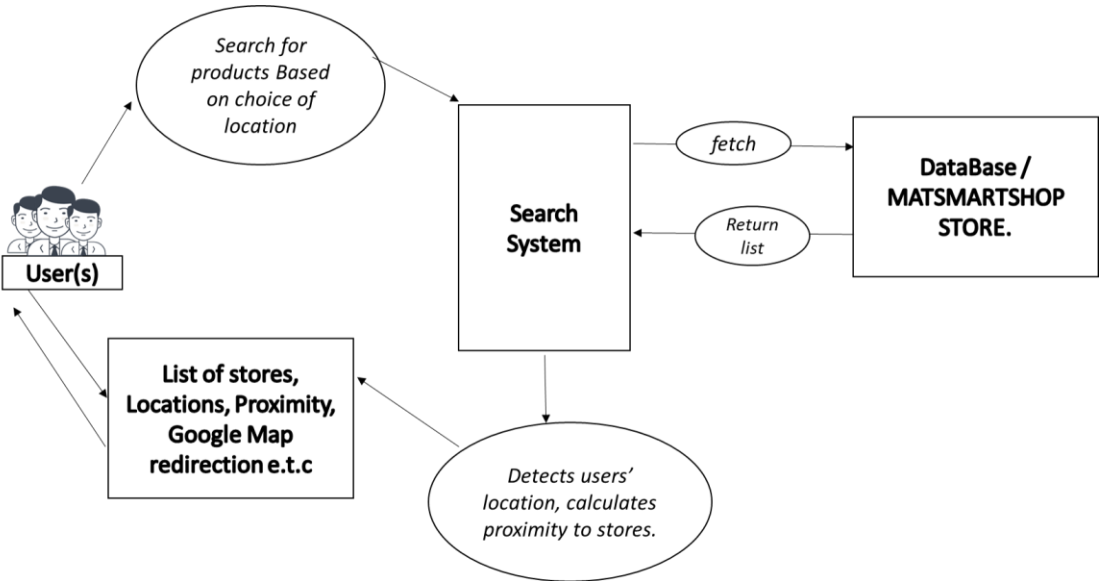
Search for products Based on choice of location

Search System

fetch

Return list

DataBase / MATSMARTSHOP STORE.

User(s)

List of stores, Locations, Proximity, Google Map redirection e.t.c

Detects users' location, calculates proximity to stores.